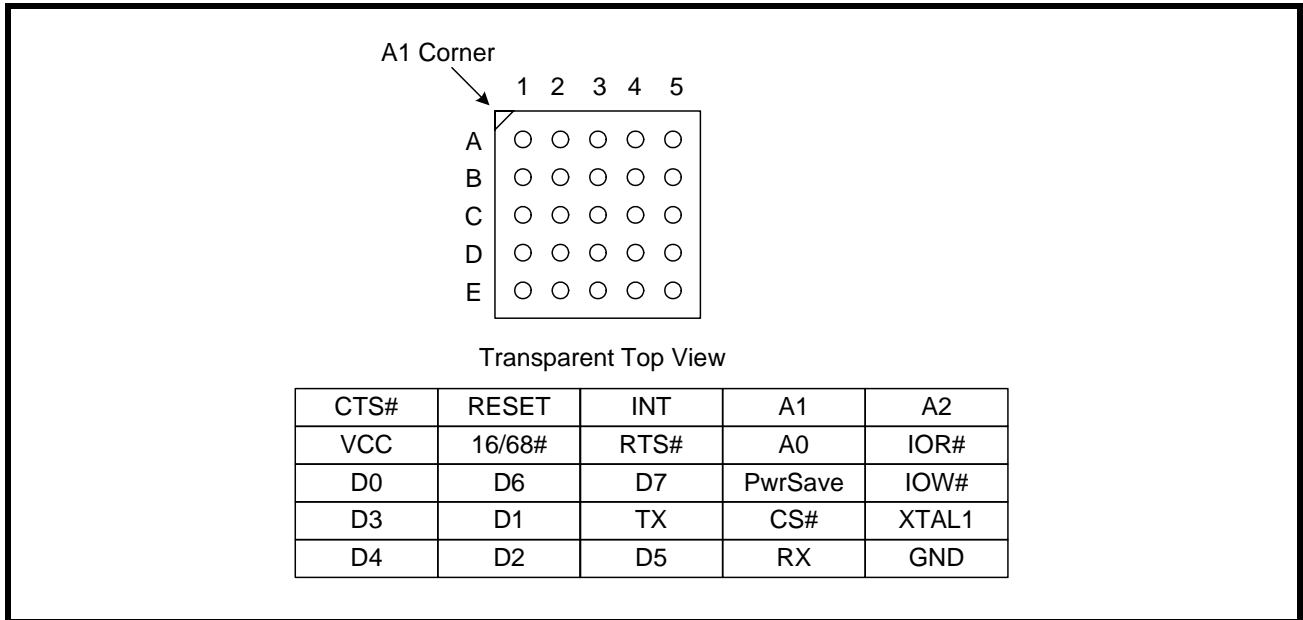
A1 Corner

1 2 3 4 5

A
B
C
D
E

Transparent Top View

| CTS# | RESET | INT | A1 | A2 |
|---|---|---|---|---|
| VCC | 16/68# | RTS# | A0 | IOR# |
| D0 | D6 | D7 | PwrSave | IOW# |
| D3 | D1 | TX | CS# | XTAL1 |
| D4 | D2 | D5 | RX | GND |